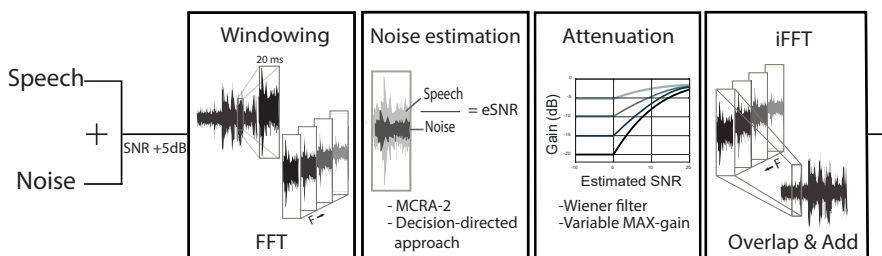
Speech

+

Noise

SNR +5dB

Windowing

20 ms

F

FFT

Noise estimation

Speech

Noise

= eSNR

- MCRA-2
- Decision-directed approach

Attenuation

0

-5

-10

-15

-20

Gain (dB)

-10

0

10

20

Estimated SNR

-Wiener filter
-Variable MAX-gain

iFFT

F

Overlap & Add